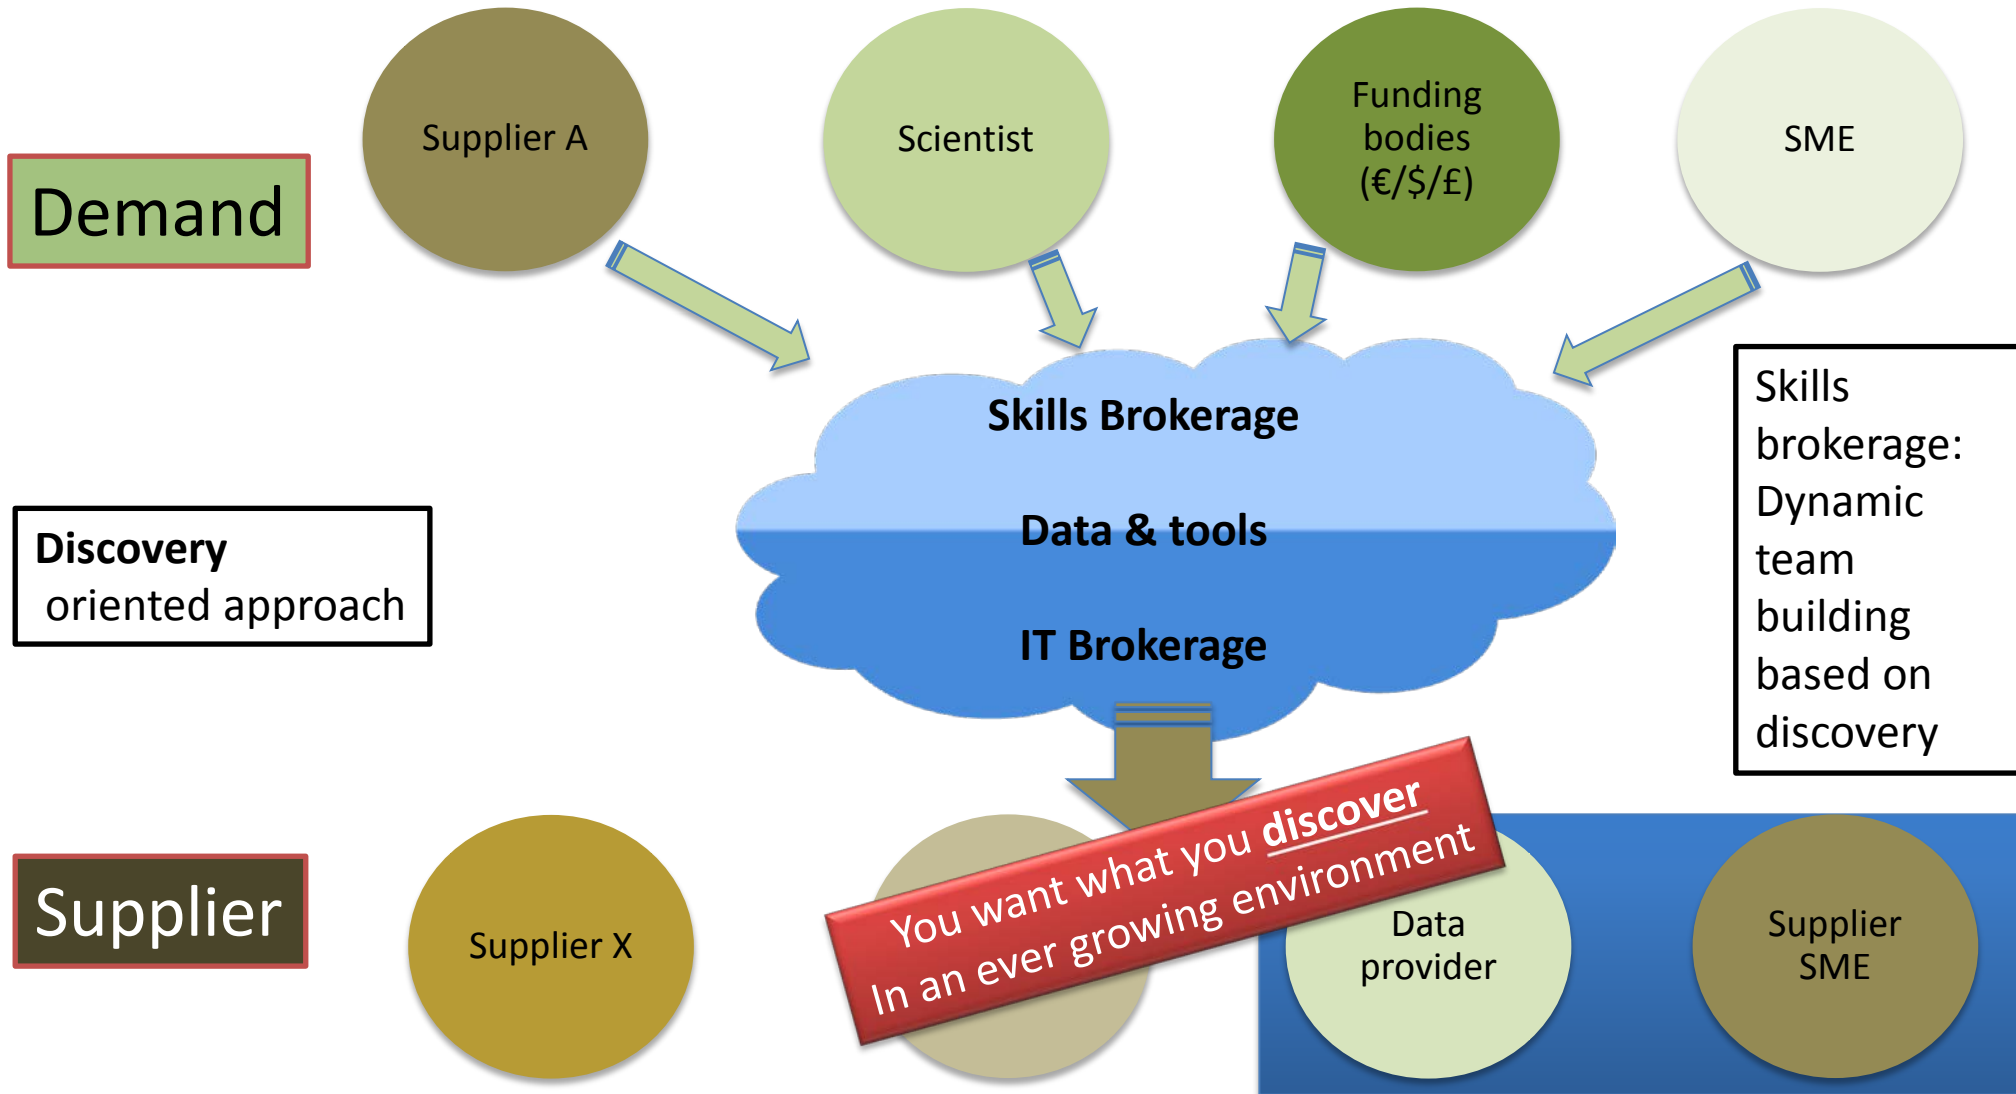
Demand

Supplier A

Scientist

Funding bodies (€/$/£)

SME

Skills Brokerage

Data & tools

IT Brokerage

Discovery oriented approach

Skills brokerage: Dynamic team building based on discovery

Supplier

Supplier X

You want what you discover
In an ever growing environment

Data provider

Supplier SME